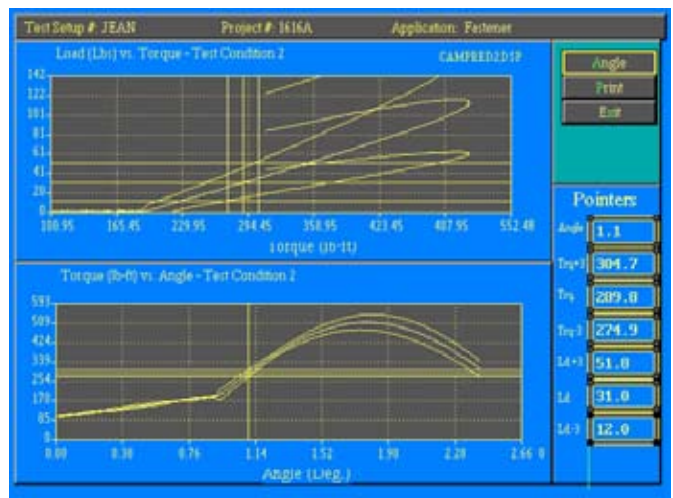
Test Setup #: JEAN Project #: 1616A Application: Fastener

Load (Lbs) vs. Torque - Test Condition 2 CAMPRED2D1P

142
122
101
81
61
41
20
0

100.95 165.45 229.95 294.45 358.95 423.45 487.95 552.48

Torque (lb-ft)

Torque (lb-ft) vs. Angle - Test Condition 2

593
509
424
339
254
170
85
0

0.00 0.38 0.76 1.14 1.52 1.90 2.28 2.66 0

Angle (Deg.)

Angle
Print
Exit

Pointers

Angle 1.1
Trq+3 304.7
Trq 289.8
Trq-3 274.9
Ld+3 51.0
Ld 31.0
Ld-3 12.0